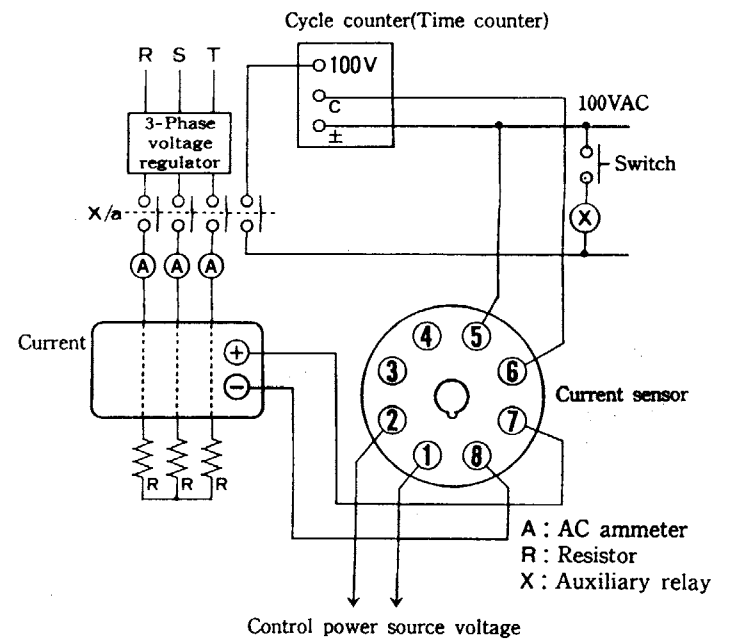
Cycle counter(Time counter)

R S T

100V

C

±

100VAC

3-Phase voltage regulator

Switch

X/a

X

A A A

Current

+

−

4 5

3 6

Current sensor

2 7

1 8

R R R

A : AC ammeter
R : Resistor
X : Auxiliary relay

Control power source voltage